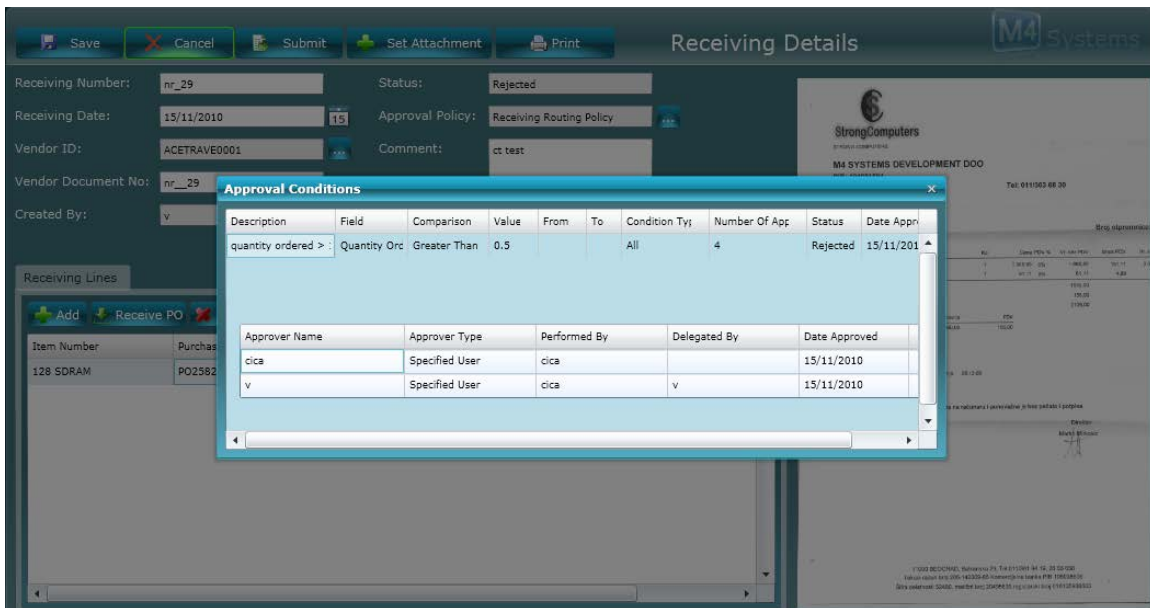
Save Cancel Submit Set Attachment Print

Receiving Details

M4 Systems

Receiving Number: nr_29

Receiving Date: 15/11/2010 15

Vendor ID: ACETRAVE0001

Vendor Document No: nr_29

Created By: v

Status: Rejected

Approval Policy: Receiving Routing Policy

Comment: ct test

StrongComputers

M4 SYSTEMS DEVELOPMENT DOO

Tel: 011/303 60 30

Receiving Lines

Add Receive PO

| Item Number | Purchas |
|---|---|
| 128 SDRAM | PO2582 |

Approval Conditions

| Description | Field | Comparison | Value | From | To | Condition Ty | Number Of App | Status | Date Appr |
|---|---|---|---|---|---|---|---|---|---|
| quantity ordered > | Quantity Ord | Greater Than | 0.5 | | | All | 4 | Rejected | 15/11/201 |

| Approver Name | Approver Type | Performed By | Delegated By | Date Approved |
|---|---|---|---|---|
| cica | Specified User | cica | | 15/11/2010 |
| v | Specified User | cica | v | 15/11/2010 |

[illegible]